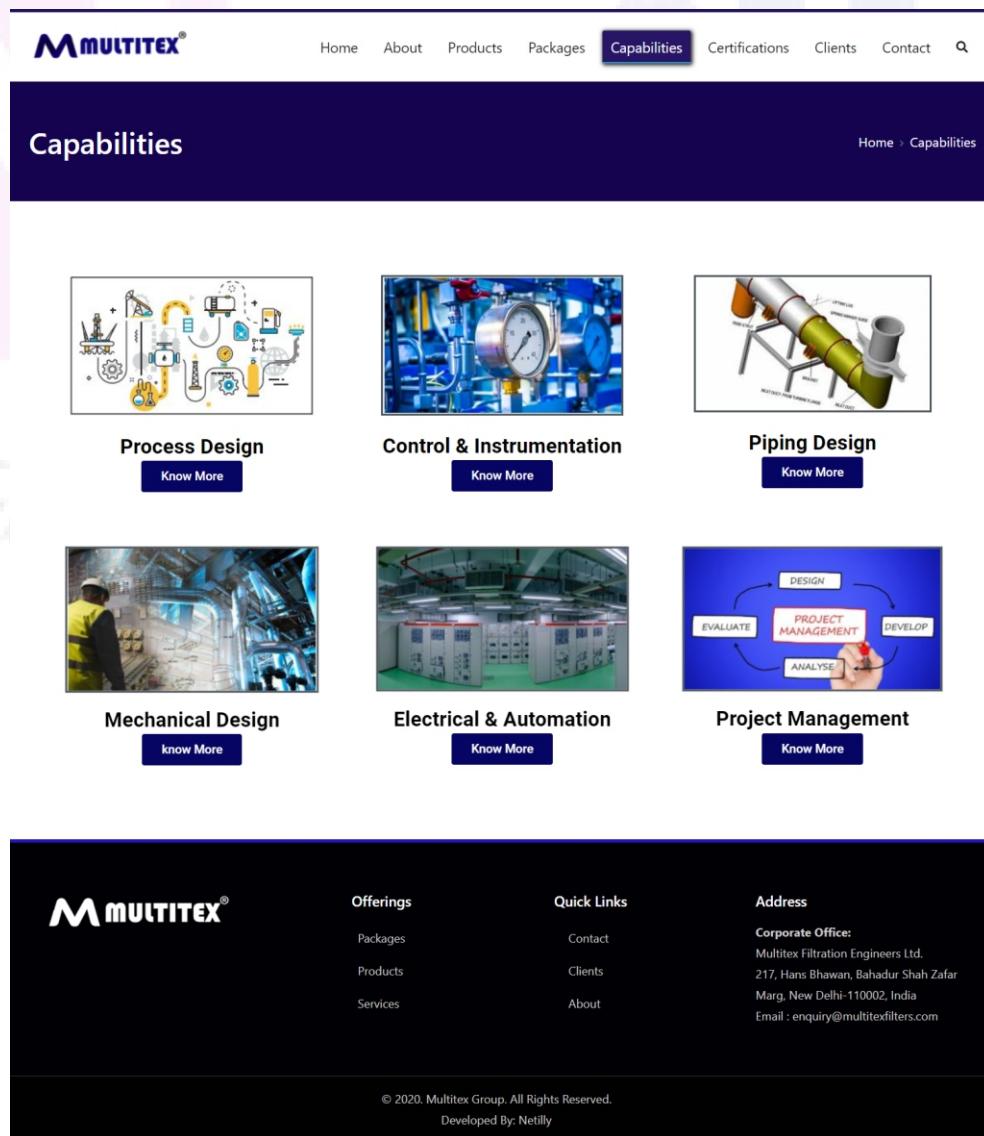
MULTITEX®

Home About Products Packages Capabilities Certifications Clients Contact

Capabilities

Home › Capabilities

Process Design
Know More

Control & Instrumentation
Know More

Piping Design
Know More

Mechanical Design
know More

Electrical & Automation
Know More

DESIGN
PROJECT MANAGEMENT
EVALUATE
DEVELOP
ANALYSE

Project Management
Know More

MULTITEX®

Offerings
Packages
Products
Services

Quick Links
Contact
Clients
About

Address
Corporate Office:
Multitex Filtration Engineers Ltd.
217, Hans Bhawan, Bahadur Shah Zafar Marg, New Delhi-110002, India
Email : enquiry@multitexfilters.com

© 2020. Multitex Group. All Rights Reserved.
Developed By: Netilly